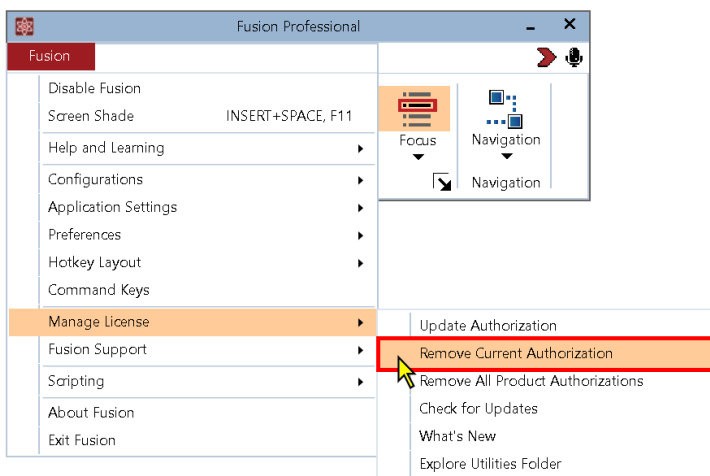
Fusion Professional

Fusion

Disable Fusion
Screen Shade INSERT+SPACE, F11
Help and Learning
Configurations
Application Settings
Preferences
Hotkey Layout
Command Keys
Manage License
Fusion Support
Scripting
About Fusion
Exit Fusion

Focus
Navigation
Navigation

Update Authorization
Remove Current Authorization
Remove All Product Authorizations
Check for Updates
What's New
Explore Utilities Folder